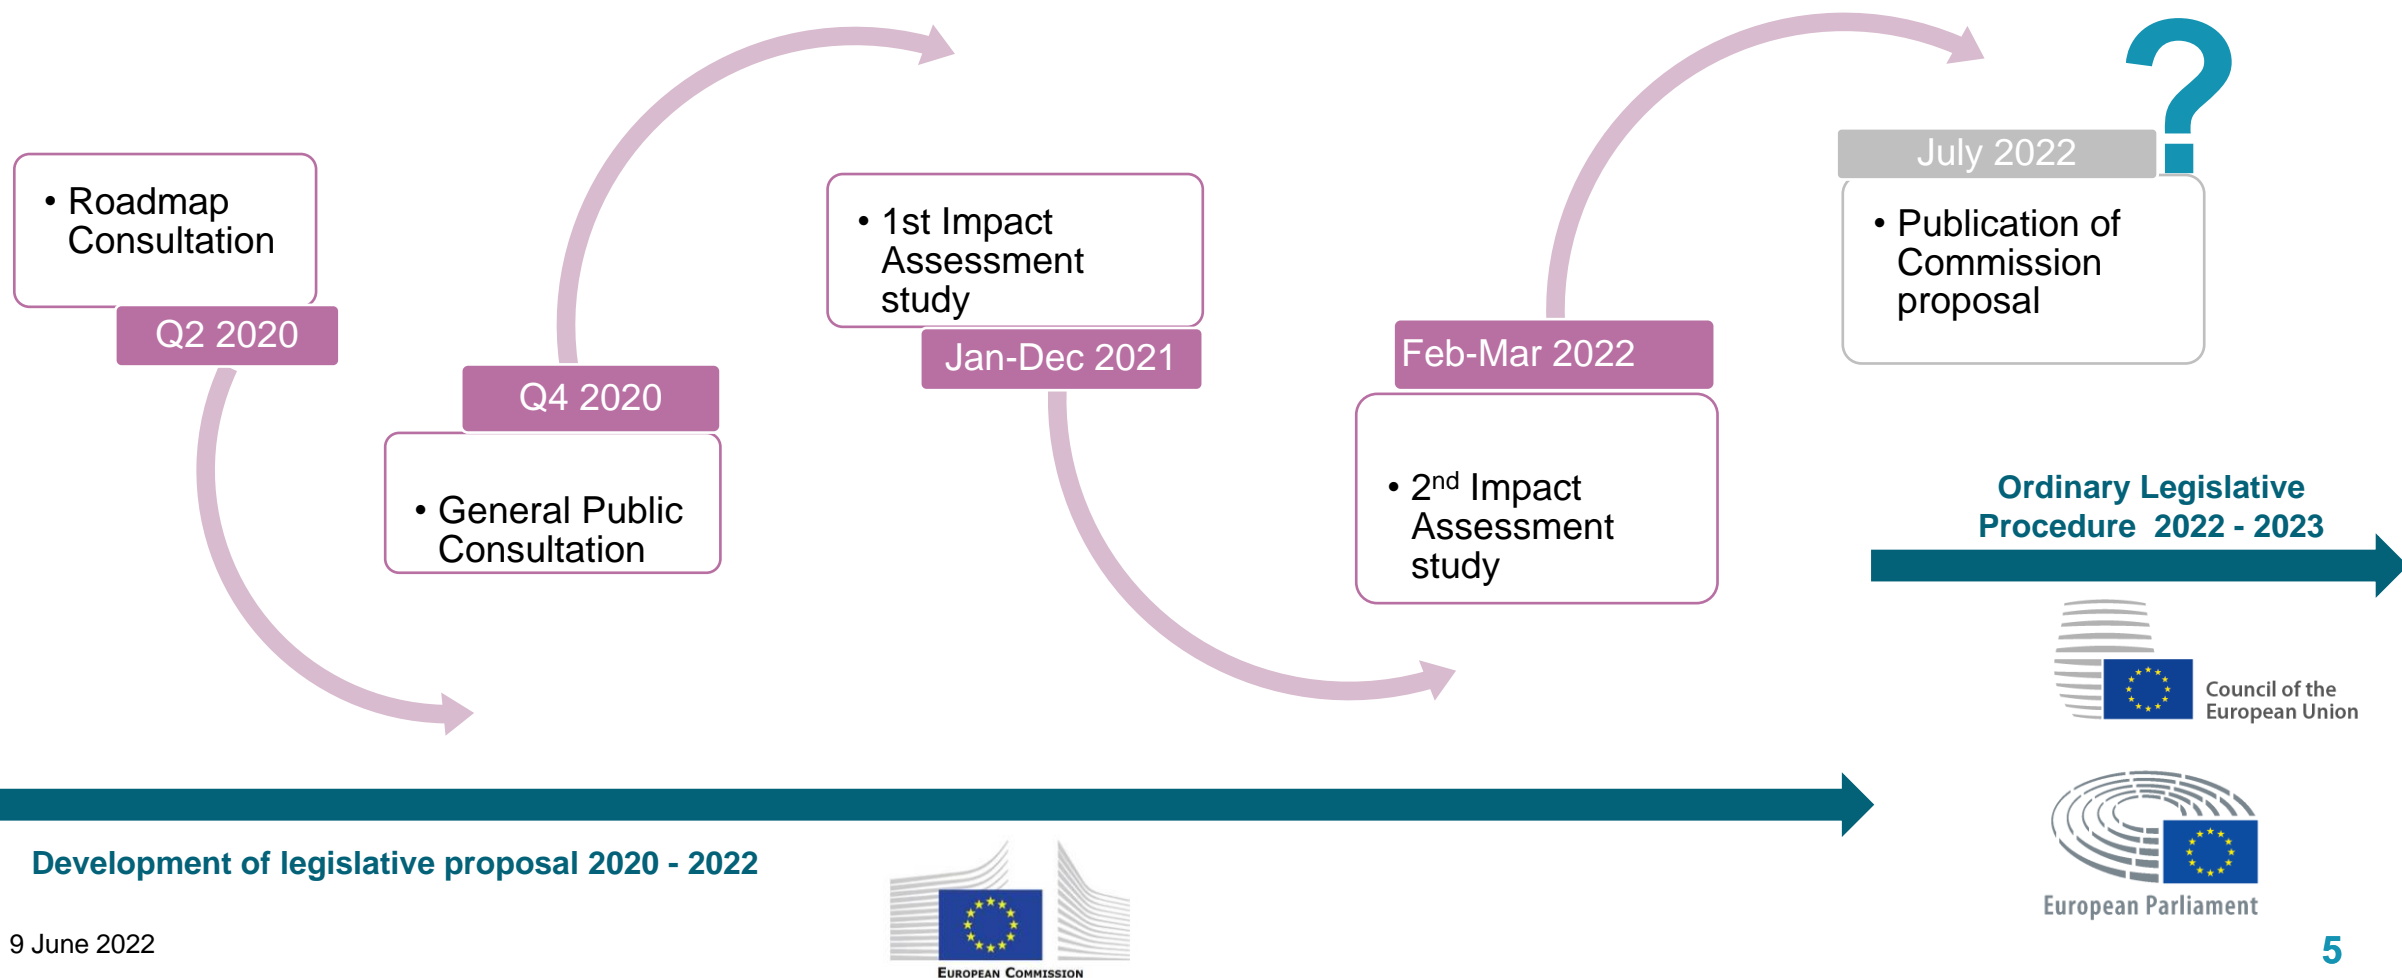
• Roadmap Consultation

Q2 2020

Q4 2020

• General Public Consultation

• 1st Impact Assessment study

Jan-Dec 2021

Feb-Mar 2022

• 2$^{nd}$ Impact Assessment study

July 2022

• Publication of Commission proposal

?

Ordinary Legislative Procedure 2022 - 2023

Council of the European Union

European Parliament

Development of legislative proposal 2020 - 2022

European Commission

9 June 2022

5